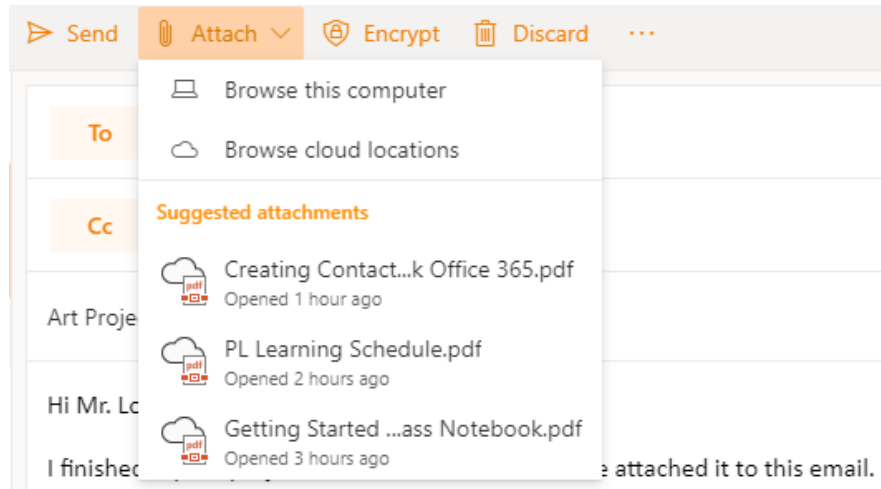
Send Attach Encrypt Discard ···

Browse this computer

Browse cloud locations

Suggested attachments

Creating Contact...k Office 365.pdf
Opened 1 hour ago

PL Learning Schedule.pdf
Opened 2 hours ago

Getting Started ...ass Notebook.pdf
Opened 3 hours ago

To

Cc

Art Proje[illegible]

Hi Mr. Lo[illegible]

I finished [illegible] e attached it to this email.